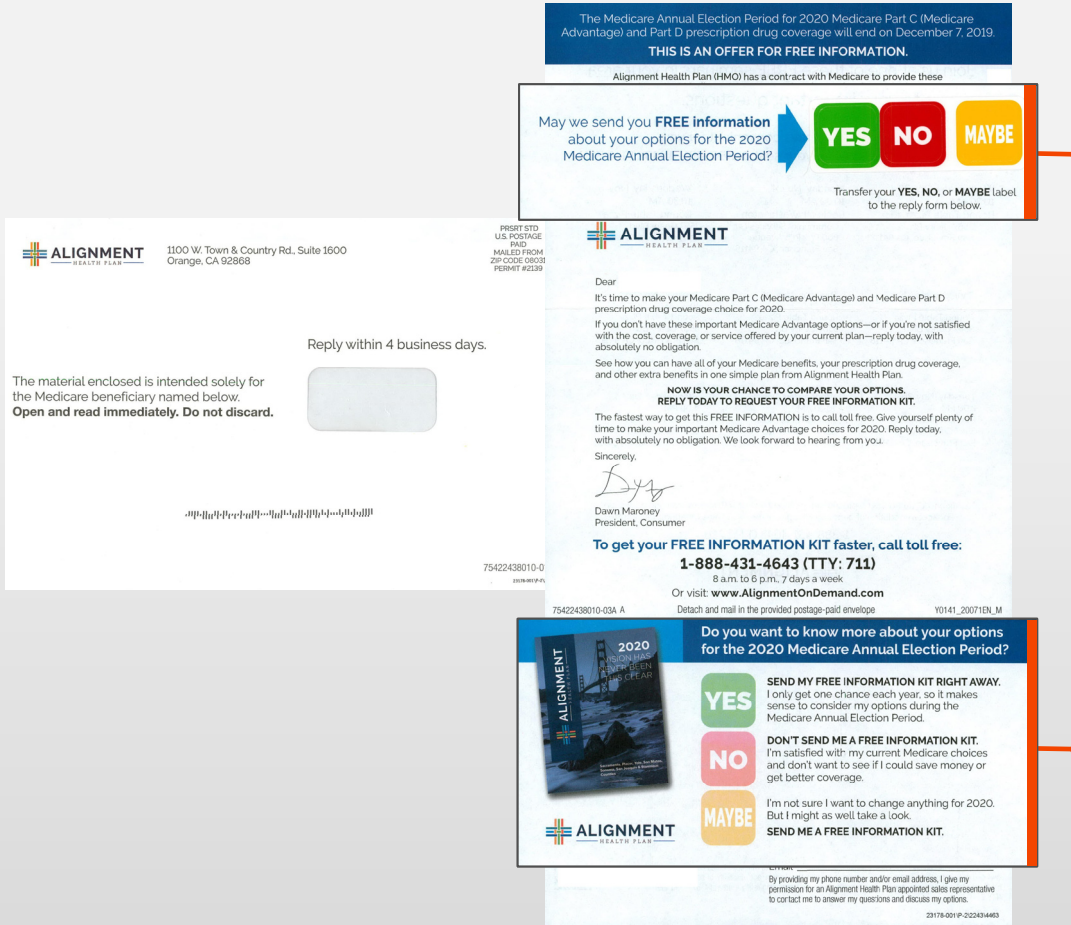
ALIGNMENT HEALTH PLAN

1100 W. Town & Country Rd., Suite 1600
Orange, CA 92868

PRSRT STD
U.S. POSTAGE
PAID
MAILED FROM
ZIP CODE 08031
PERMIT #2139

Reply within 4 business days.

The material enclosed is intended solely for the Medicare beneficiary named below.
**Open and read immediately. Do not discard.**

75422438010-0

The Medicare Annual Election Period for 2020 Medicare Part C (Medicare Advantage) and Part D prescription drug coverage will end on December 7, 2019.
THIS IS AN OFFER FOR FREE INFORMATION.

Alignment Health Plan (HMO) has a contract with Medicare to provide these

May we send you **FREE information** about your options for the 2020 Medicare Annual Election Period?

YES NO MAYBE

Transfer your **YES, NO,** or **MAYBE** label to the reply form below.

ALIGNMENT HEALTH PLAN

Dear

It's time to make your Medicare Part C (Medicare Advantage) and Medicare Part D prescription drug coverage choice for 2020.

If you don't have these important Medicare Advantage options—or if you're not satisfied with the cost, coverage, or service offered by your current plan—reply today, with absolutely no obligation.

See how you can have all of your Medicare benefits, your prescription drug coverage, and other extra benefits in one simple plan from Alignment Health Plan.

NOW IS YOUR CHANCE TO COMPARE YOUR OPTIONS.
REPLY TODAY TO REQUEST YOUR FREE INFORMATION KIT.

The fastest way to get this FREE INFORMATION is to call toll free. Give yourself plenty of time to make your important Medicare Advantage choices for 2020. Reply today, with absolutely no obligation. We look forward to hearing from you.

Sincerely,

Dawn Maroney
President, Consumer

To get your FREE INFORMATION KIT faster, call toll free:
1-888-431-4643 (TTY: 711)
8 a.m. to 6 p.m., 7 days a week
Or visit: www.AlignmentOnDemand.com

75422438010-03A A    Detach and mail in the provided postage-paid envelope    Y0141_20071EN_M

Do you want to know more about your options for the 2020 Medicare Annual Election Period?

2020 VISION HAS NEVER BEEN THIS CLEAR
ALIGNMENT

YES
SEND MY FREE INFORMATION KIT RIGHT AWAY.
I only get one chance each year, so it makes sense to consider my options during the Medicare Annual Election Period.

NO
DON'T SEND ME A FREE INFORMATION KIT.
I'm satisfied with my current Medicare choices and don't want to see if I could save money or get better coverage.

MAYBE
I'm not sure I want to change anything for 2020. But I might as well take a look.
SEND ME A FREE INFORMATION KIT.

ALIGNMENT HEALTH PLAN

Email

By providing my phone number and/or email address, I give my permission for an Alignment Health Plan appointed sales representative to contact me to answer my questions and discuss my options.

23178-001P-2224314463